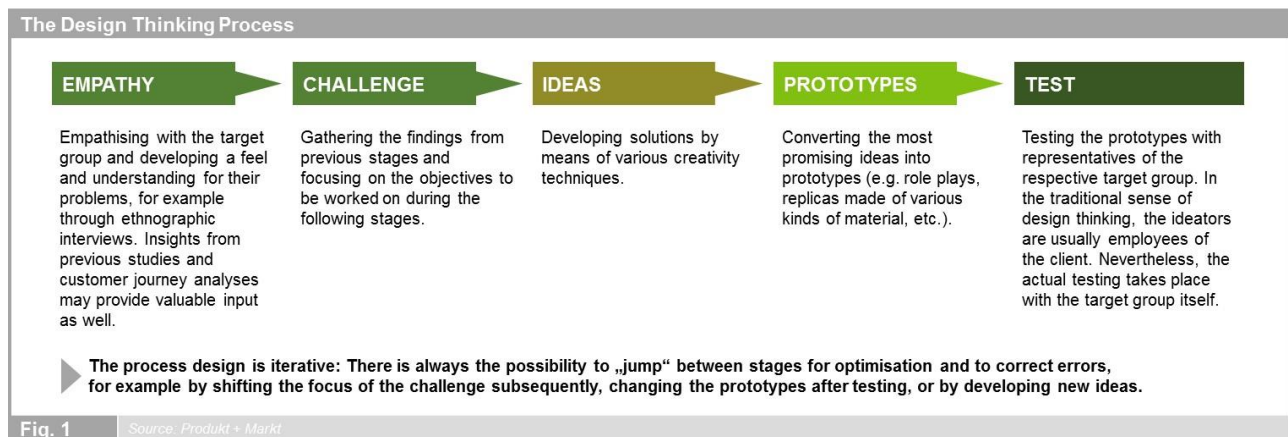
The Design Thinking Process

EMPATHY

Empathising with the target group and developing a feel and understanding for their problems, for example through ethnographic interviews. Insights from previous studies and customer journey analyses may provide valuable input as well.

CHALLENGE

Gathering the findings from previous stages and focusing on the objectives to be worked on during the following stages.

IDEAS

Developing solutions by means of various creativity techniques.

PROTOTYPES

Converting the most promising ideas into prototypes (e.g. role plays, replicas made of various kinds of material, etc.).

TEST

Testing the prototypes with representatives of the respective target group. In the traditional sense of design thinking, the ideators are usually employees of the client. Nevertheless, the actual testing takes place with the target group itself.

The process design is iterative: There is always the possibility to „jump" between stages for optimisation and to correct errors, for example by shifting the focus of the challenge subsequently, changing the prototypes after testing, or by developing new ideas.

Fig. 1 Source: Produkt + Markt